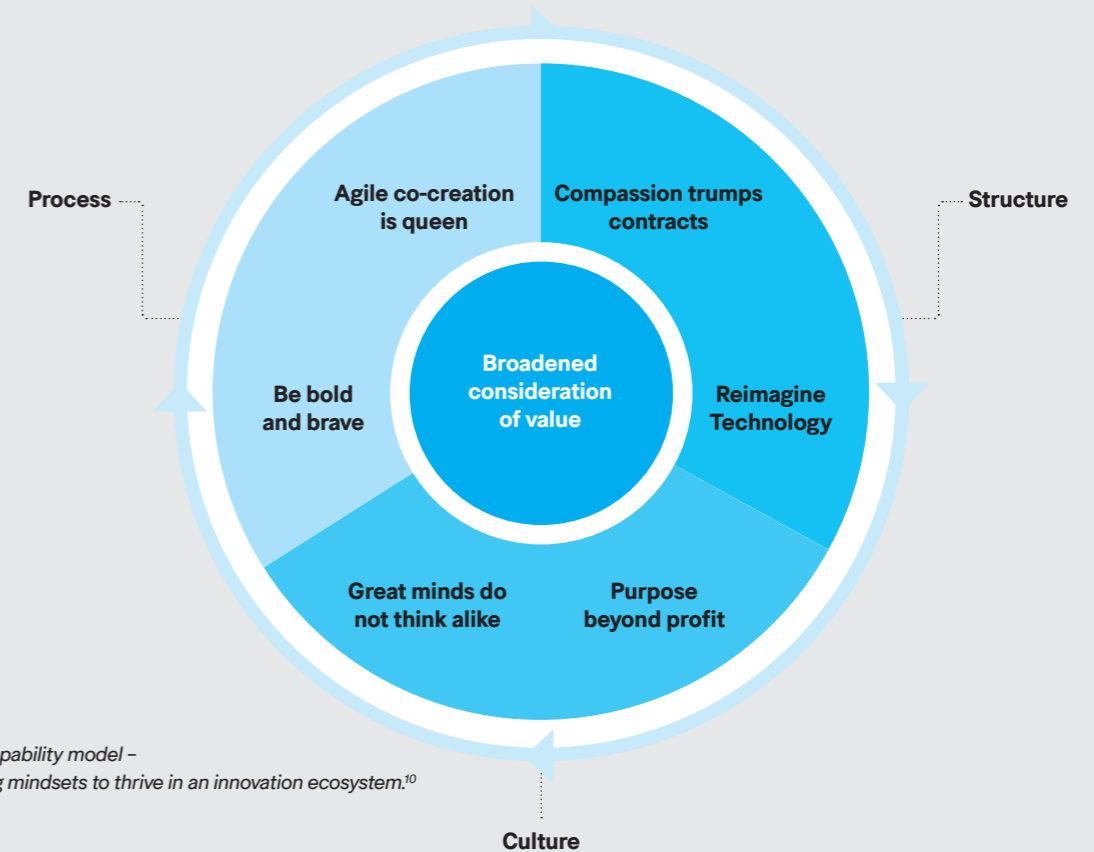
Process

Structure

Agile co-creation is queen

Compassion trumps contracts

Broadened consideration of value

Be bold and brave

Reimagine Technology

Great minds do not think alike

Purpose beyond profit

pability model –
g mindsets to thrive in an innovation ecosystem.$^{10}$

Culture